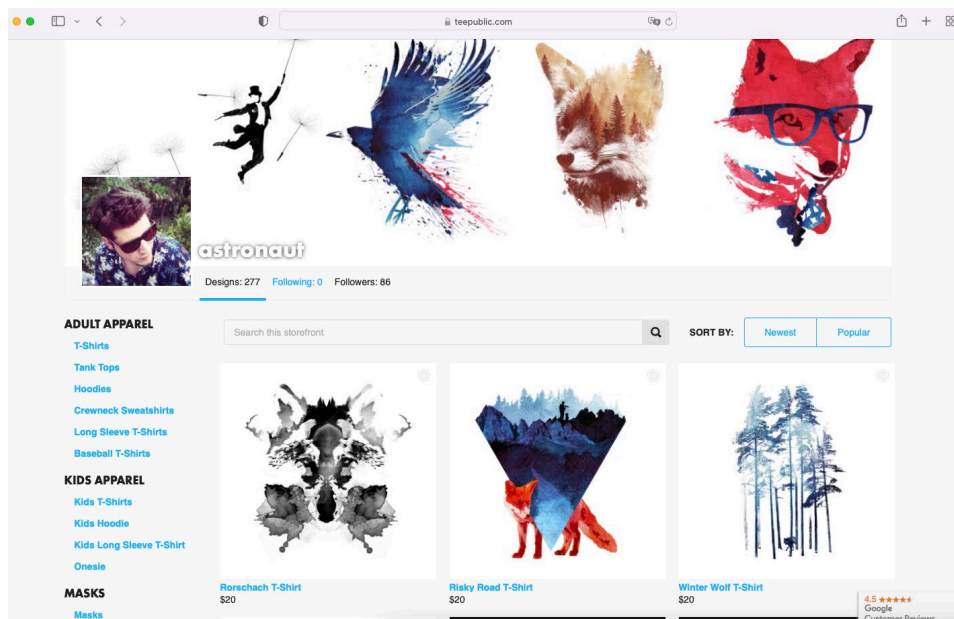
teepublic.com

astronaut

Designs: 277 Following: 0 Followers: 86

ADULT APPAREL
T-Shirts
Tank Tops
Hoodies
Crewneck Sweatshirts
Long Sleeve T-Shirts
Baseball T-Shirts

KIDS APPAREL
Kids T-Shirts
Kids Hoodie
Kids Long Sleeve T-Shirt
Onesie

MASKS
Masks

Search this storefront

SORT BY: Newest Popular

Rorschach T-Shirt
$20

Risky Road T-Shirt
$20

Winter Wolf T-Shirt
$20

4.5 ★★★★★
Google
Customer Reviews